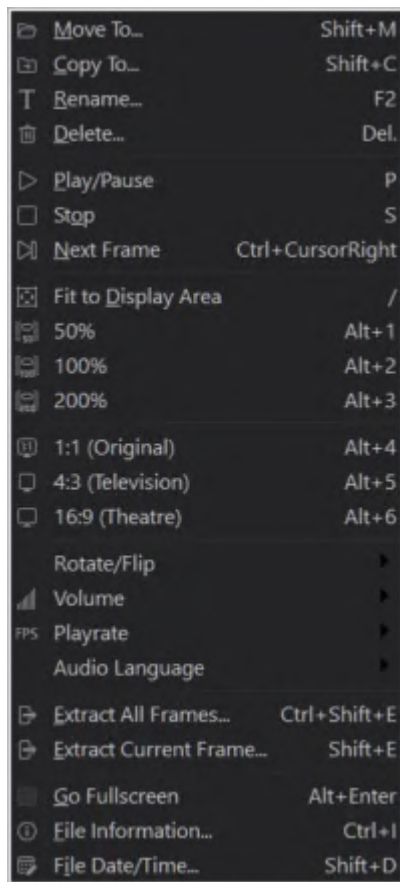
Move To... Shift+M
Copy To... Shift+C
Rename... F2
Delete... Del.

Play/Pause P
Stop S
Next Frame Ctrl+CursorRight

Fit to Display Area /
50% Alt+1
100% Alt+2
200% Alt+3

1:1 (Original) Alt+4
4:3 (Television) Alt+5
16:9 (Theatre) Alt+6

Rotate/Flip
Volume
FPS Playrate
Audio Language

Extract All Frames... Ctrl+Shift+E
Extract Current Frame... Shift+E

Go Fullscreen Alt+Enter
File Information... Ctrl+I
File Date/Time... Shift+D